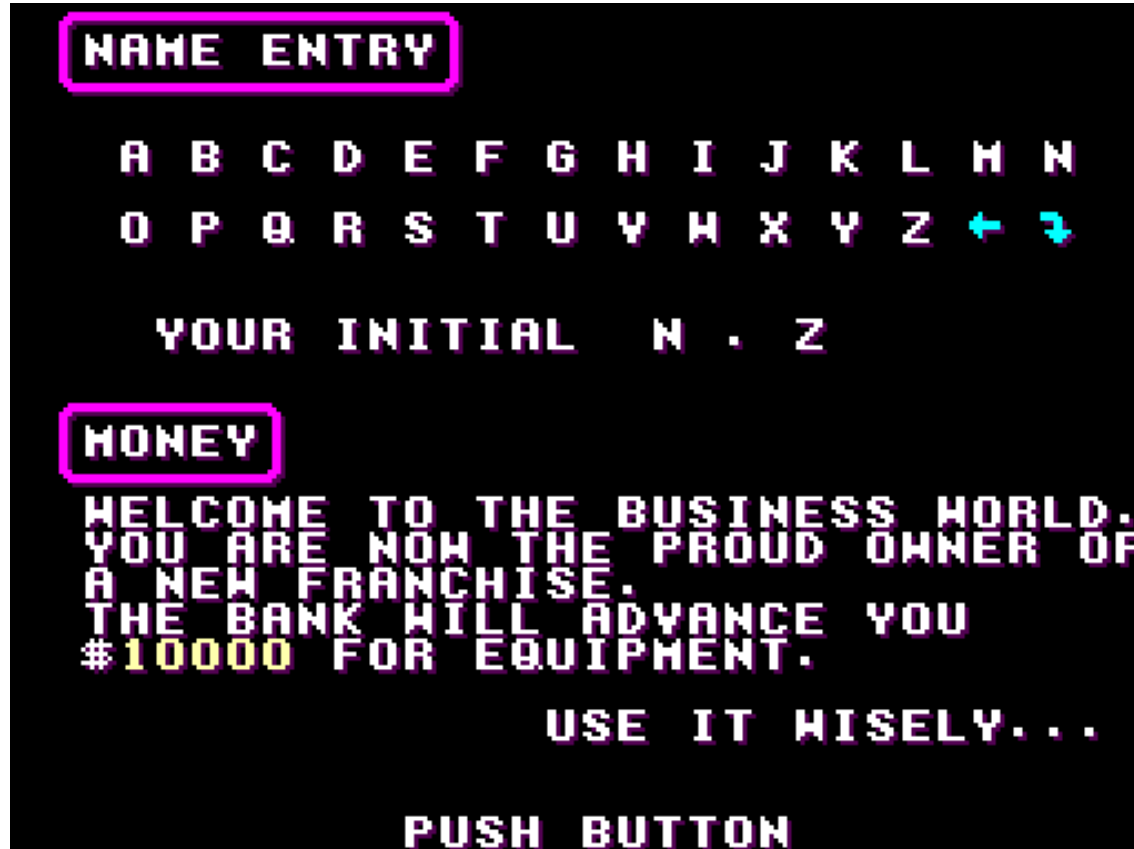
NAME ENTRY

A B C D E F G H I J K L M N
O P Q R S T U V W X Y Z ← ↴

YOUR INITIAL N . Z

MONEY

WELCOME TO THE BUSINESS WORLD. YOU ARE NOW THE PROUD OWNER OF A NEW FRANCHISE. THE BANK WILL ADVANCE YOU #10000 FOR EQUIPMENT.

USE IT WISELY...

PUSH BUTTON